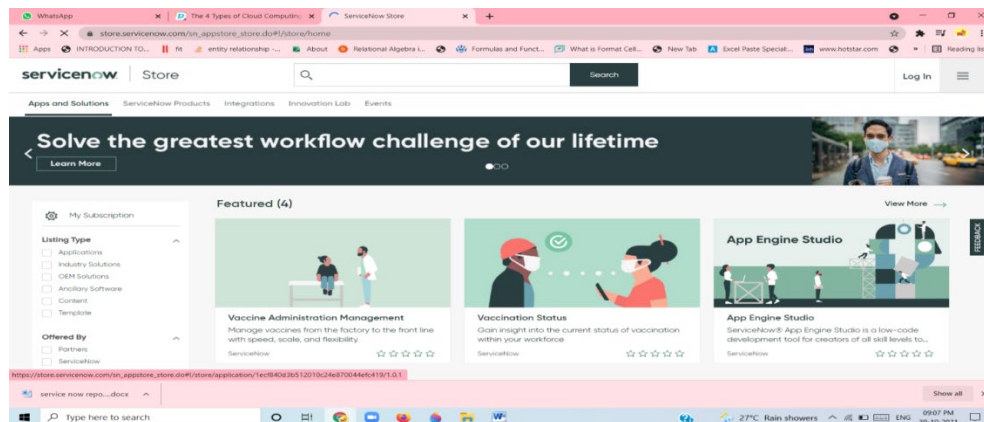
WhatsApp | The 4 Types of Cloud Computing | ServiceNow Store

store.servicenow.com/sn_appstore_store.do#!/store/home

Apps | INTRODUCTION TO... | fit | entity relationship -... | About | Relational Algebra i... | Formulas and Funct... | What is Format Cell... | New Tab | Excel Paste Speciall... | www.hotstar.com | » | Reading list

servicenow Store

Search

Log In

Apps and Solutions ServiceNow Products Integrations Innovation Lab Events

Solve the greatest workflow challenge of our lifetime

Learn More

My Subscription

Listing Type
Applications
Industry Solutions
OEM Solutions
Ancillary Software
Content
Template

Offered By
Partners
ServiceNow

Featured (4)

View More →

Vaccine Administration Management
Manage vaccines from the factory to the front line with speed, scale, and flexibility
ServiceNow

Vaccination Status
Gain insight into the current status of vaccination within your workforce
ServiceNow

App Engine Studio
App Engine Studio
ServiceNow® App Engine Studio is a low-code development tool for creators of all skill levels to...
ServiceNow

FEEDBACK

https://store.servicenow.com/sn_appstore_store.do#!/store/application/1ecf840d3b512010c24e870844efc419/1.0.1

service now repo....docx

Show all

Type here to search

27°C Rain showers ENG 09:07 PM